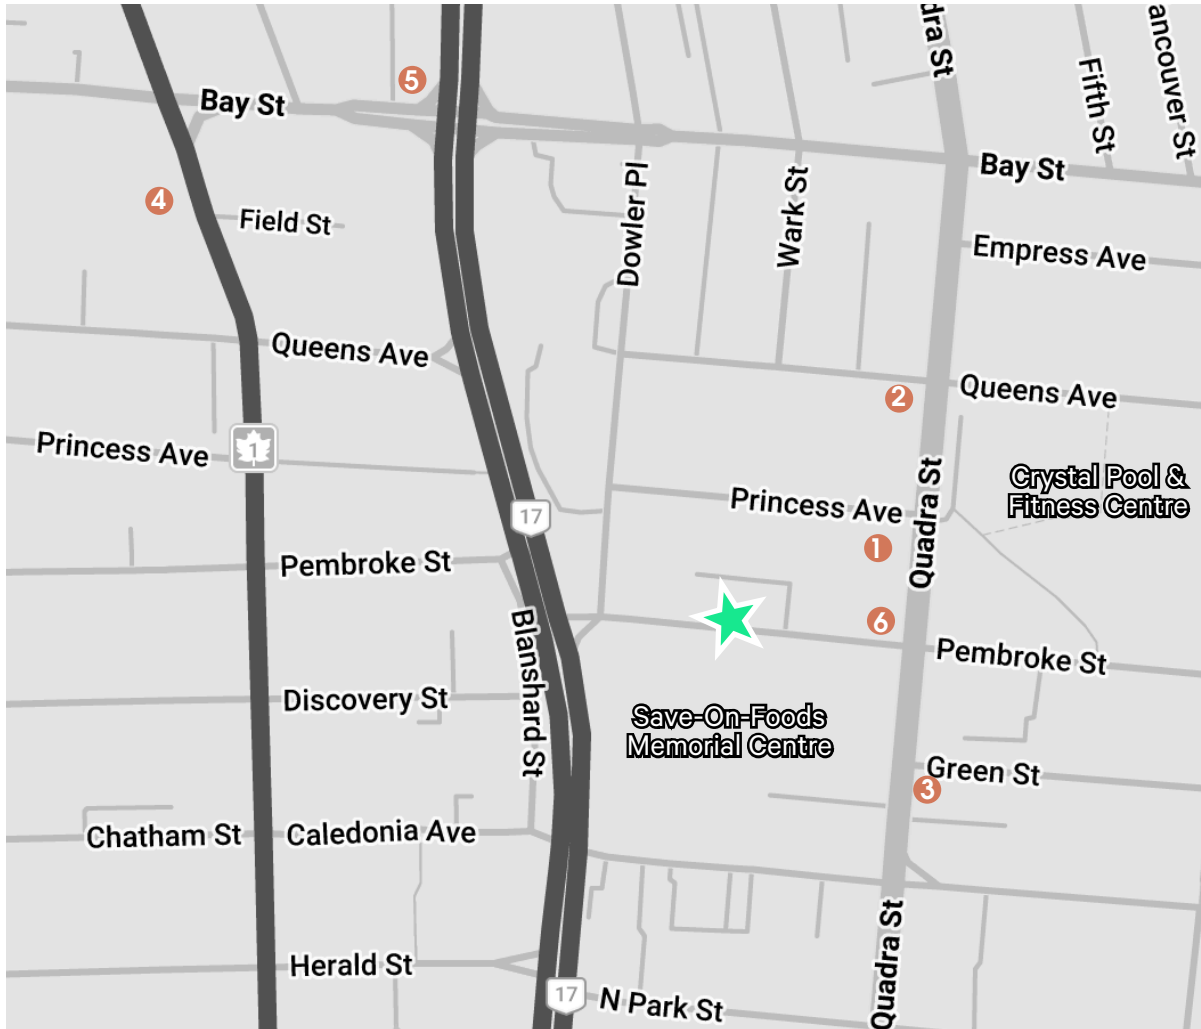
Quadra St
Fifth St
ancouver St
5
Bay St
Bay St
4
Field St
Dowler Pl
Wark St
Empress Ave
Queens Ave
Queens Ave
2
Princess Ave
1
Crystal Pool & Fitness Centre
17
Princess Ave
Quadra St
1
Pembroke St
Blanshard St
6
Pembroke St
Discovery St
Save-On-Foods Memorial Centre
Green St
3
Chatham St
Caledonia Ave
Quadra St
Herald St
17
N Park St